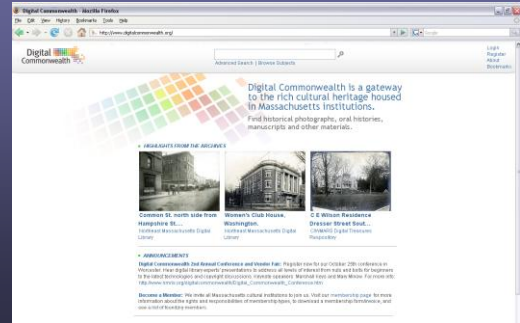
Digital Commonwealth - Mozilla Firefox

File Edit View History Bookmarks Tools Help

http://www.digitalcommonwealth.org/

Digital Commonwealth

Advanced Search | Browse Subjects

Login
Register
About
Bookmarks

Digital Commonwealth is a gateway to the rich cultural heritage housed in Massachusetts institutions.

Find historical photographs, oral histories, manuscripts and other materials.

HIGHLIGHTS FROM THE ARCHIVES

Common St. north side from Hampshire St. ...
Northeast Massachusetts Digital Library

Women's Club House, Washington.
Northeast Massachusetts Digital Library

C E Wilson Residence Dresser Street Sout...
CW/MARS Digital Treasures Repository

ANNOUNCEMENTS

Digital Commonwealth 2nd Annual Conference and Vendor Fair: Register now for our October 29th conference in Worcester. Hear digital library experts' presentations to address all levels of interest from nuts and bolts for beginners to the latest technologies and copyright discussions. Keynote speakers: Marshall Keys and Mary Minow. For more info: http://www.mvlc.org/digitalcommonwealth/Digital_Commonwealth_Conference.htm

Become a Member: We invite all Massachusetts cultural institutions to join us. Visit our membership page for more information about the rights and responsibilities of membership types, to download a membership form/invoice, and see a list of founding members.